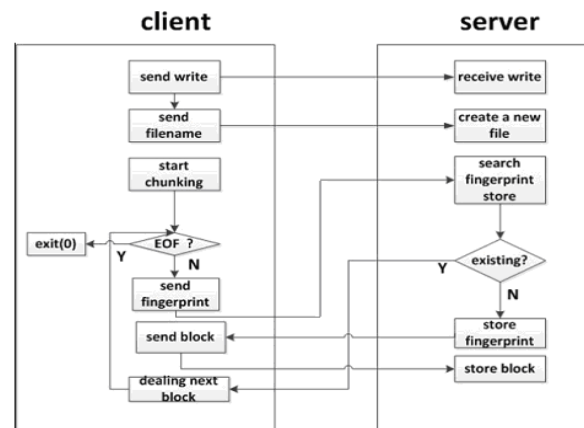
client

server

send write

receive write

send filename

create a new file

start chunking

search fingerprint store

exit(0)

EOF ?

Y

N

existing?

Y

send fingerprint

N

send block

store fingerprint

store block

dealing next block